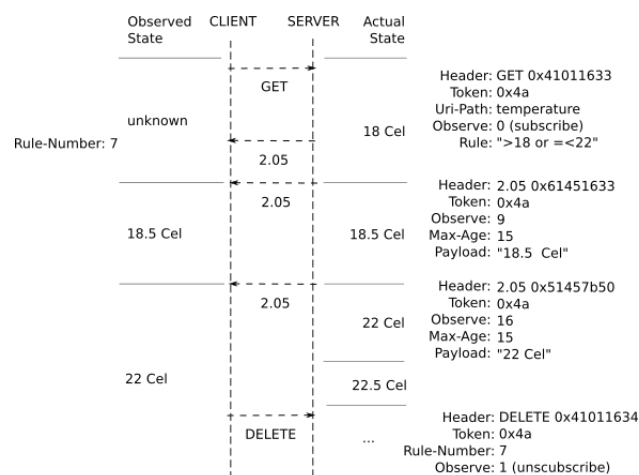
Observed State

CLIENT

SERVER

Actual State

GET

Header: GET 0x41011633
Token: 0x4a
Uri-Path: temperature
Observe: 0 (subscribe)
Rule: ">18 or =<22"

unknown

Rule-Number: 7

18 Cel

2.05

2.05

Header: 2.05 0x61451633
Token: 0x4a
Observe: 9
Max-Age: 15
Payload: "18.5 Cel"

18.5 Cel

18.5 Cel

2.05

Header: 2.05 0x51457b50
Token: 0x4a
Observe: 16
Max-Age: 15
Payload: "22 Cel"

22 Cel

22 Cel

22.5 Cel

DELETE

...

Header: DELETE 0x41011634
Token: 0x4a
Rule-Number: 7
Observe: 1 (unscubscribe)